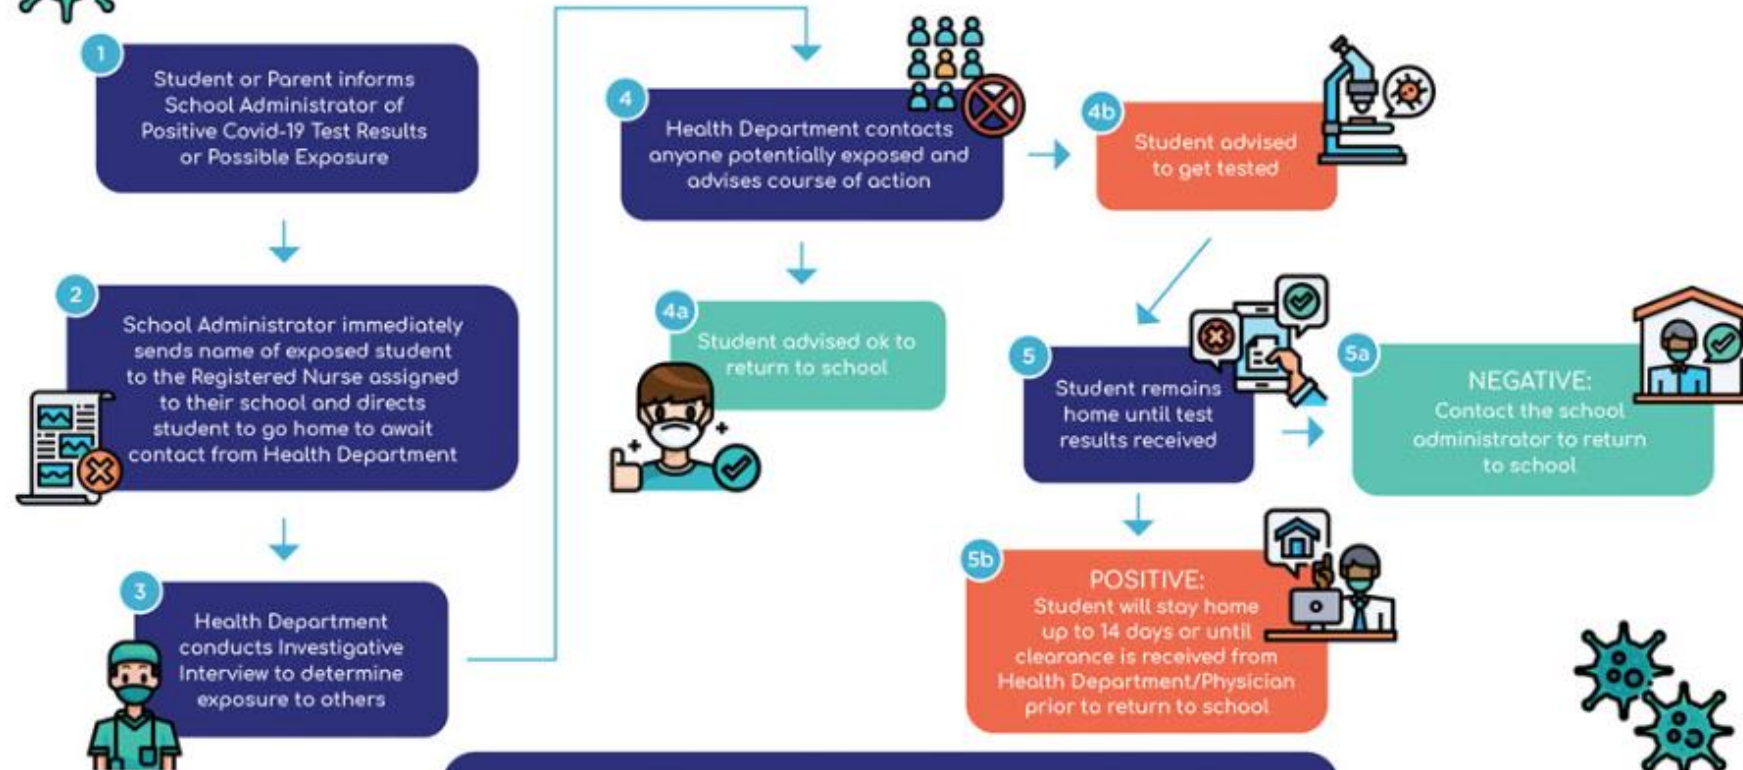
1
Student or Parent informs School Administrator of Positive Covid-19 Test Results or Possible Exposure

2
School Administrator immediately sends name of exposed student to the Registered Nurse assigned to their school and directs student to go home to await contact from Health Department

3
Health Department conducts Investigative Interview to determine exposure to others

4
Health Department contacts anyone potentially exposed and advises course of action

4a
Student advised ok to return to school

4b
Student advised to get tested

5
Student remains home until test results received

5a
NEGATIVE:
Contact the school administrator to return to school

5b
POSITIVE:
Student will stay home up to 14 days or until clearance is received from Health Department/Physician prior to return to school